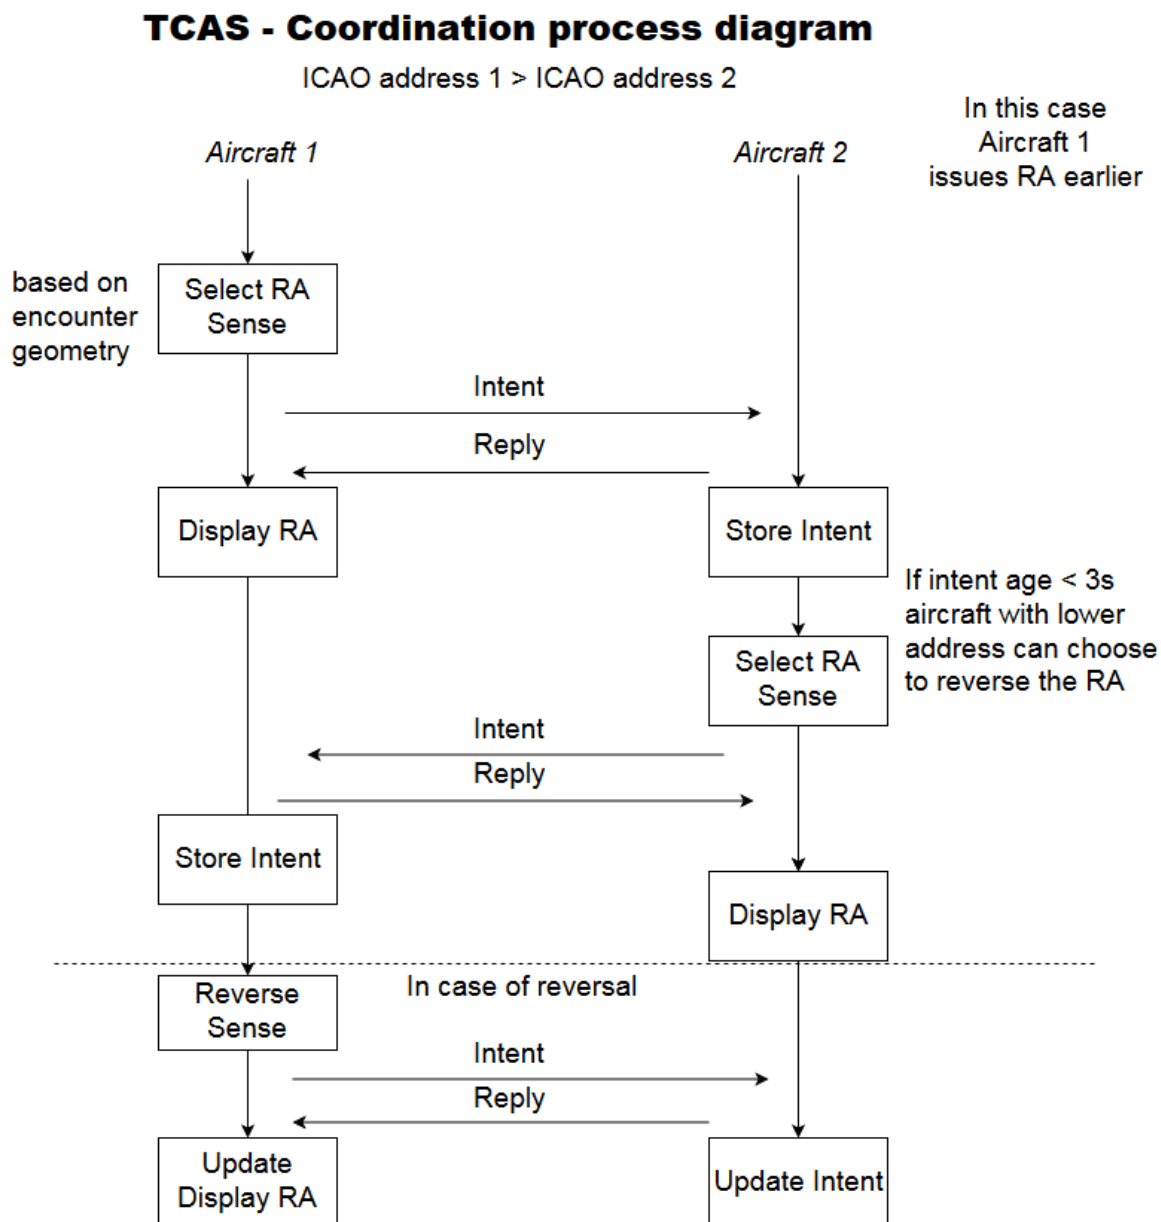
TCAS - Coordination process diagram

ICAO address 1 > ICAO address 2

In this case Aircraft 1 issues RA earlier

Aircraft 1

Aircraft 2

based on encounter geometry

Select RA Sense

Intent

Reply

Display RA

Store Intent

If intent age < 3s aircraft with lower address can choose to reverse the RA

Select RA Sense

Intent

Reply

Store Intent

Display RA

In case of reversal

Reverse Sense

Intent

Reply

Update Display RA

Update Intent